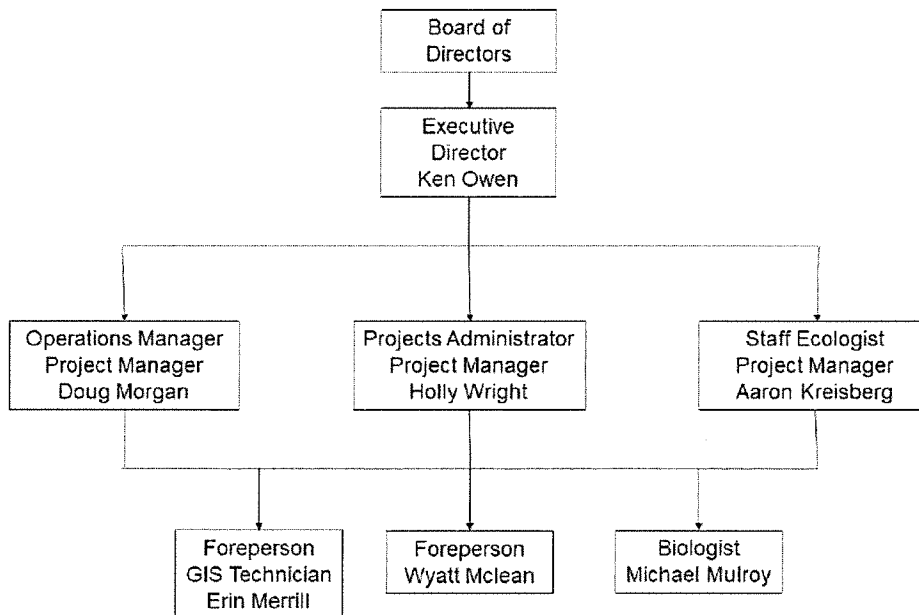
Board of Directors

Executive Director Ken Owen

Operations Manager Project Manager Doug Morgan

Projects Administrator Project Manager Holly Wright

Staff Ecologist Project Manager Aaron Kreisberg

Foreperson GIS Technician Erin Merrill

Foreperson Wyatt Mclean

Biologist Michael Mulroy